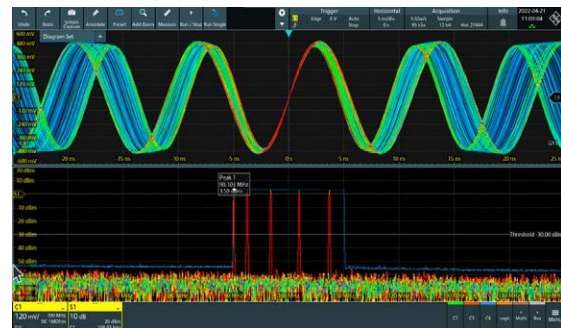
Undo Redo System Explorer Annotate Preset Add Zoom Measure Run / Stop Run Single

Trigger Edge 0 V Auto Stop

Horizontal 5 ns/div

Acquisition 5 Gsa/s Sample 95 ksa 12 bit Run 21844

Info

2022-04-21 11:09:04

Diagram Set

600 mV
480 mV
360 mV
240 mV
120 mV
-120 mV
-240 mV
-360 mV
-480 mV
-600 mV

-20 ns -15 ns -10 ns -5 ns 0 s 5 ns 10 ns 15 ns 20 ns

30 dBm
20 dBm
10 dBm
0 dBm
-10 dBm
-20 dBm
-30 dBm
-40 dBm
-50 dBm

Peak 1
90.101 MHz
3.59 dBm

Threshold -30.00 dBm

C1 120 mV/
S1 10 dB

C2 C3 C4 Logic Math Ref Menu